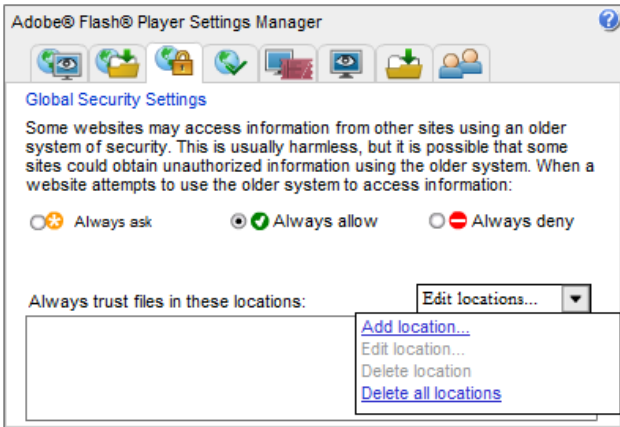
Adobe® Flash® Player Settings Manager

Global Security Settings

Some websites may access information from other sites using an older system of security. This is usually harmless, but it is possible that some sites could obtain unauthorized information using the older system. When a website attempts to use the older system to access information:

Always ask

Always allow

Always deny

Always trust files in these locations:

Edit locations...

Add location...

Edit location...

Delete location

Delete all locations